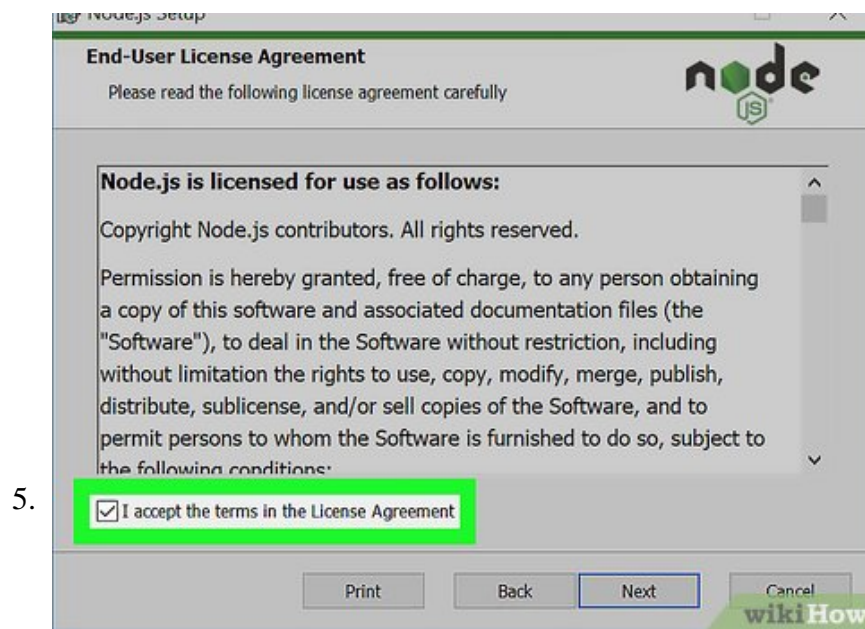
Node.js Setup

End-User License Agreement

Please read the following license agreement carefully

node JS

Node.js is licensed for use as follows:

Copyright Node.js contributors. All rights reserved.

Permission is hereby granted, free of charge, to any person obtaining a copy of this software and associated documentation files (the "Software"), to deal in the Software without restriction, including without limitation the rights to use, copy, modify, merge, publish, distribute, sublicense, and/or sell copies of the Software, and to permit persons to whom the Software is furnished to do so, subject to the following conditions:

5.

I accept the terms in the License Agreement

Print Back Next Cancel

wikiHow